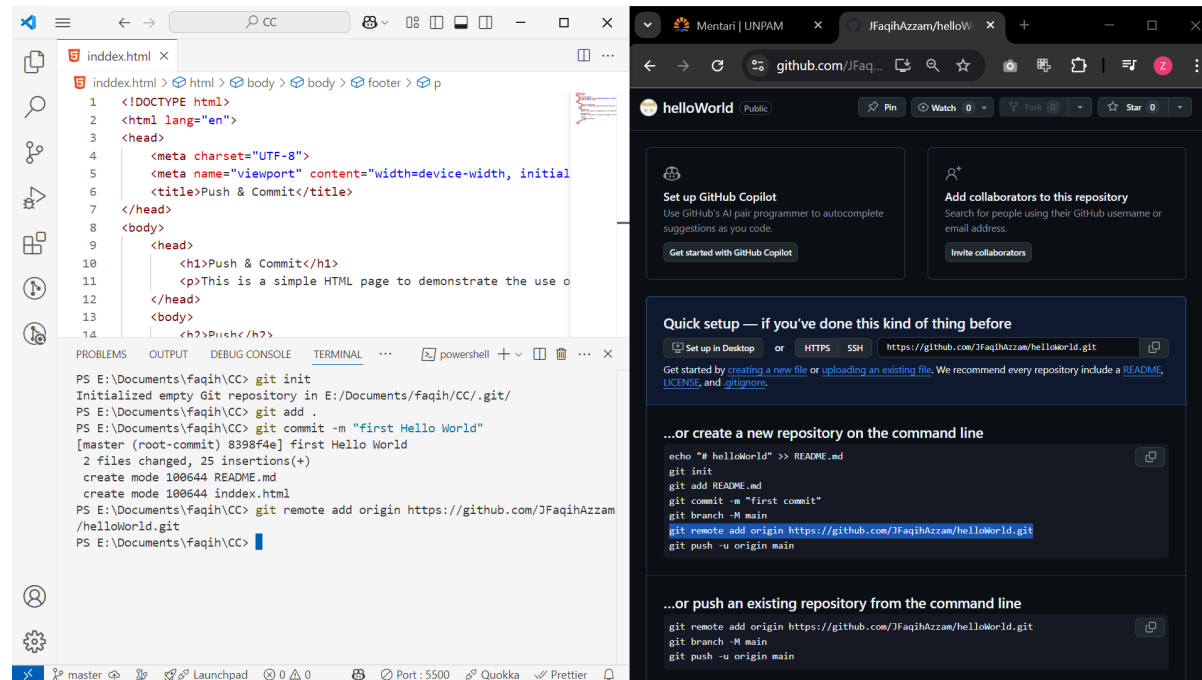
CC

inddex.html ×

inddex.html > html > body > body > footer > p

1 <!DOCTYPE html>
2 <html lang="en">
3 <head>
4 <meta charset="UTF-8">
5 <meta name="viewport" content="width=device-width, initial
6 <title>Push & Commit</title>
7 </head>
8 <body>
9 <head>
10 <h1>Push & Commit</h1>
11 <p>This is a simple HTML page to demonstrate the use o
12 </head>
13 <body>
14 <h2>Push</h2>

PROBLEMS OUTPUT DEBUG CONSOLE TERMINAL ··· powershell + ···

PS E:\Documents\faqih\CC> git init
Initialized empty Git repository in E:/Documents/faqih/CC/.git/
PS E:\Documents\faqih\CC> git add .
PS E:\Documents\faqih\CC> git commit -m "first Hello World"
[master (root-commit) 8398f4e] first Hello World
2 files changed, 25 insertions(+)
create mode 100644 README.md
create mode 100644 inddex.html
PS E:\Documents\faqih\CC> git remote add origin https://github.com/JFaqihAzzam/helloWorld.git
PS E:\Documents\faqih\CC>

master ⓧ 0 ⚠ 0 Launchpad Port : 5500 Quokka Prettier

Mentari | UNPAM ×
JFaqihAzzam/helloW ×
github.com/JFaq...

helloWorld Public
Pin Watch 0 Fork 0 Star 0

Set up GitHub Copilot
Use GitHub's AI pair programmer to autocomplete suggestions as you code.
Get started with GitHub Copilot

Add collaborators to this repository
Search for people using their GitHub username or email address.
Invite collaborators

Quick setup — if you've done this kind of thing before
Set up in Desktop or HTTPS SSH https://github.com/JFaqihAzzam/helloWorld.git
Get started by creating a new file or uploading an existing file. We recommend every repository include a README, LICENSE, and .gitignore.

...or create a new repository on the command line
echo "# helloWorld" >> README.md
git init
git add README.md
git commit -m "first commit"
git branch -M main
git remote add origin https://github.com/JFaqihAzzam/helloWorld.git
git push -u origin main

...or push an existing repository from the command line
git remote add origin https://github.com/JFaqihAzzam/helloWorld.git
git branch -M main
git push -u origin main